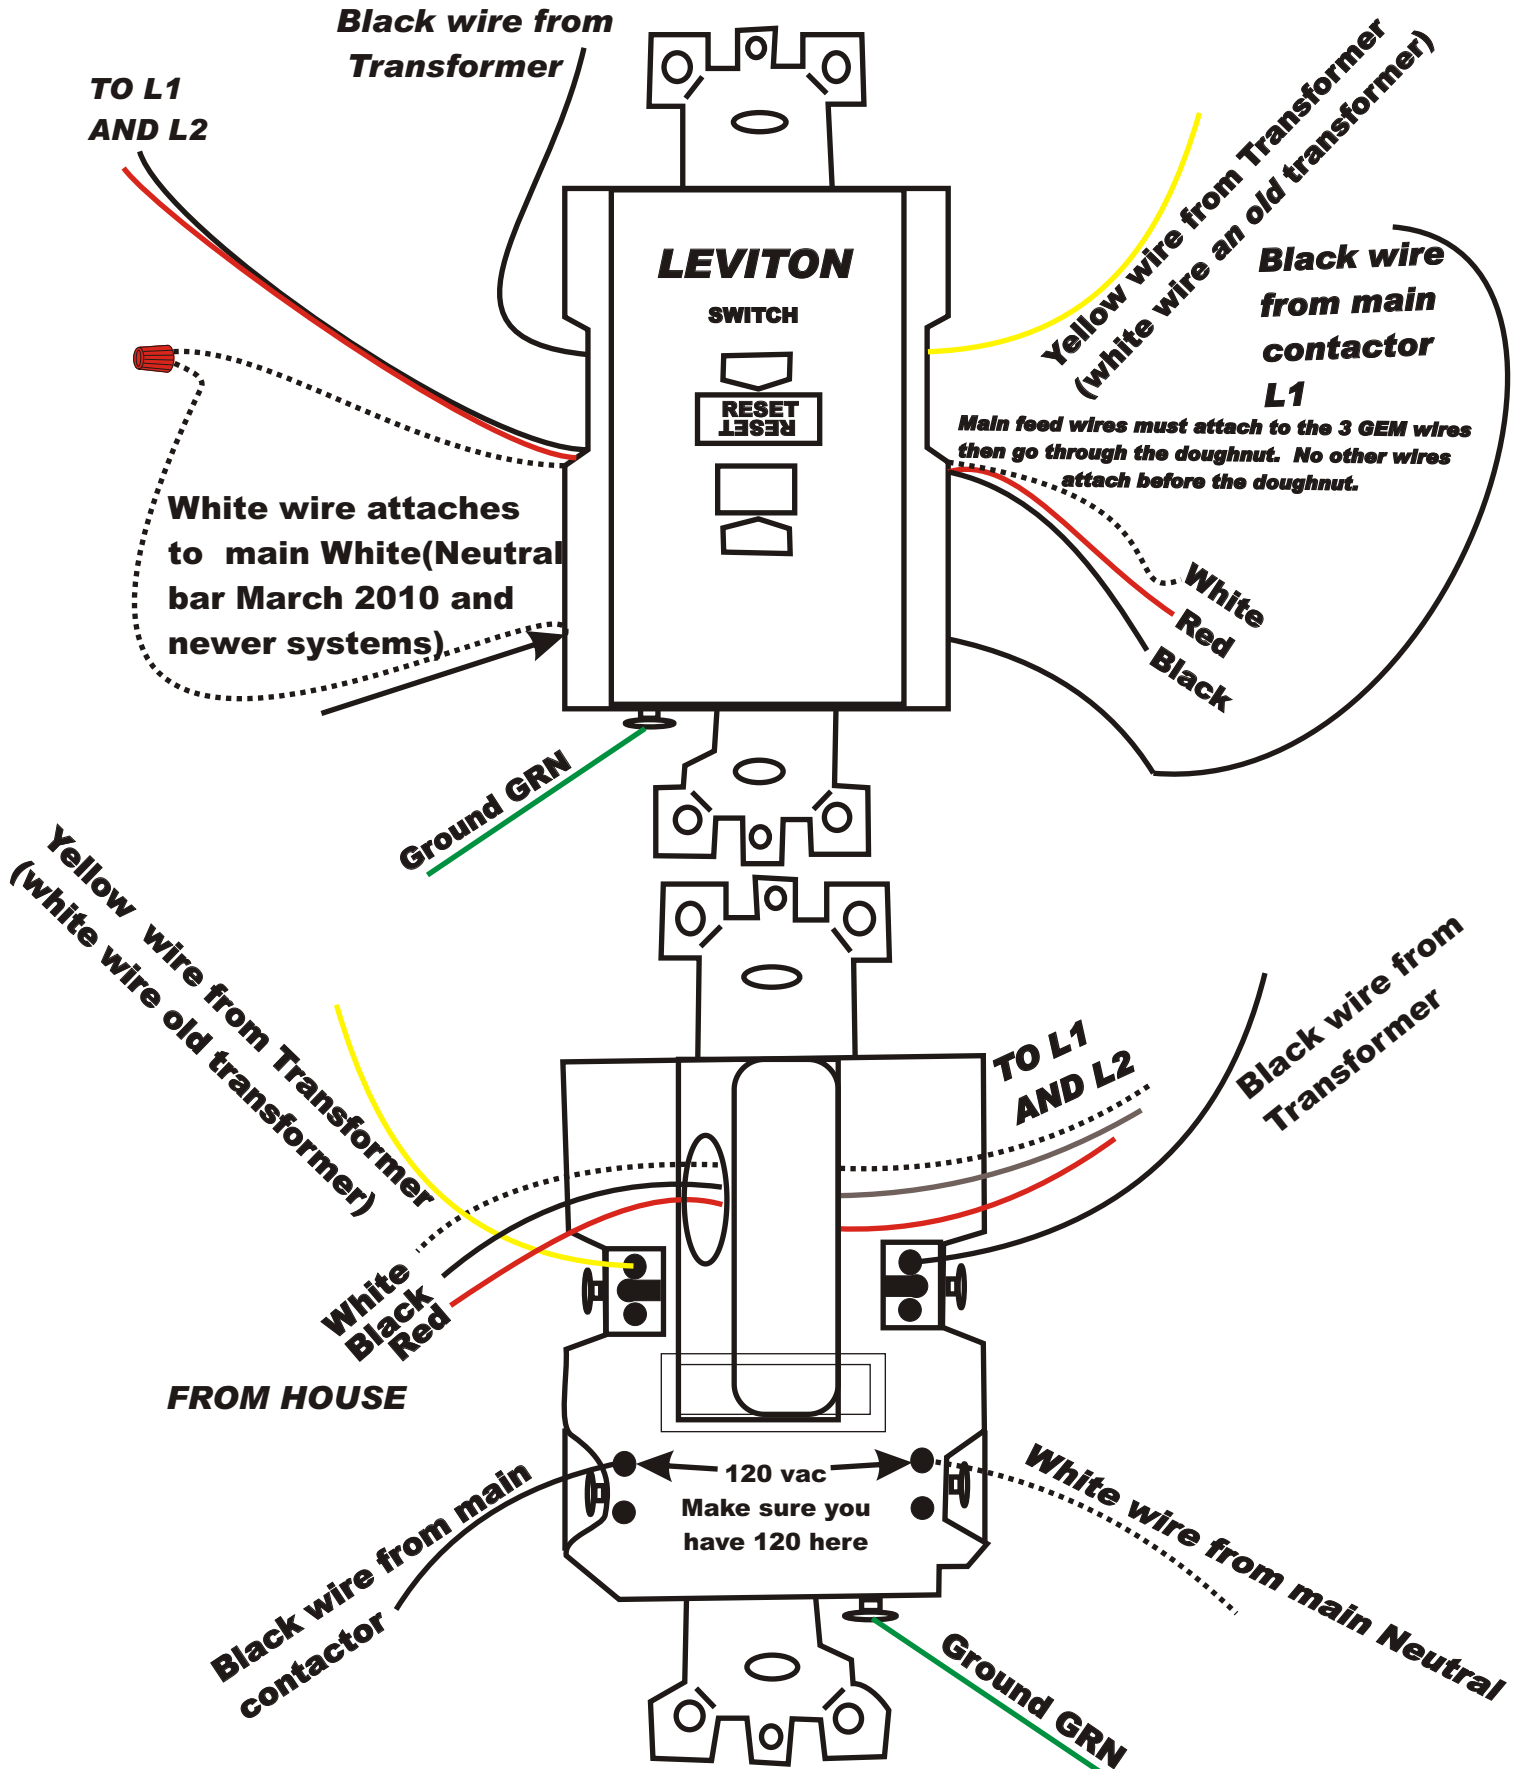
Black wire from Transformer

TO L1 AND L2

LEVITON

SWITCH

RESET

RESET

Yellow wire from Transformer (white wire an old transformer)

Black wire from main contactor L1

Main feed wires must attach to the 3 GEM wires then go through the doughnut. No other wires attach before the doughnut.

White wire attaches to main White(Neutral bar March 2010 and newer systems).

White

Red

Black

Ground GRN

Yellow wire from Transformer (white wire old transformer)

TO L1 AND L2

Black wire from Transformer

White

Black

Red

FROM HOUSE

120 vac

Make sure you have 120 here

Black wire from main contactor

White wire from main Neutral

Ground GRN